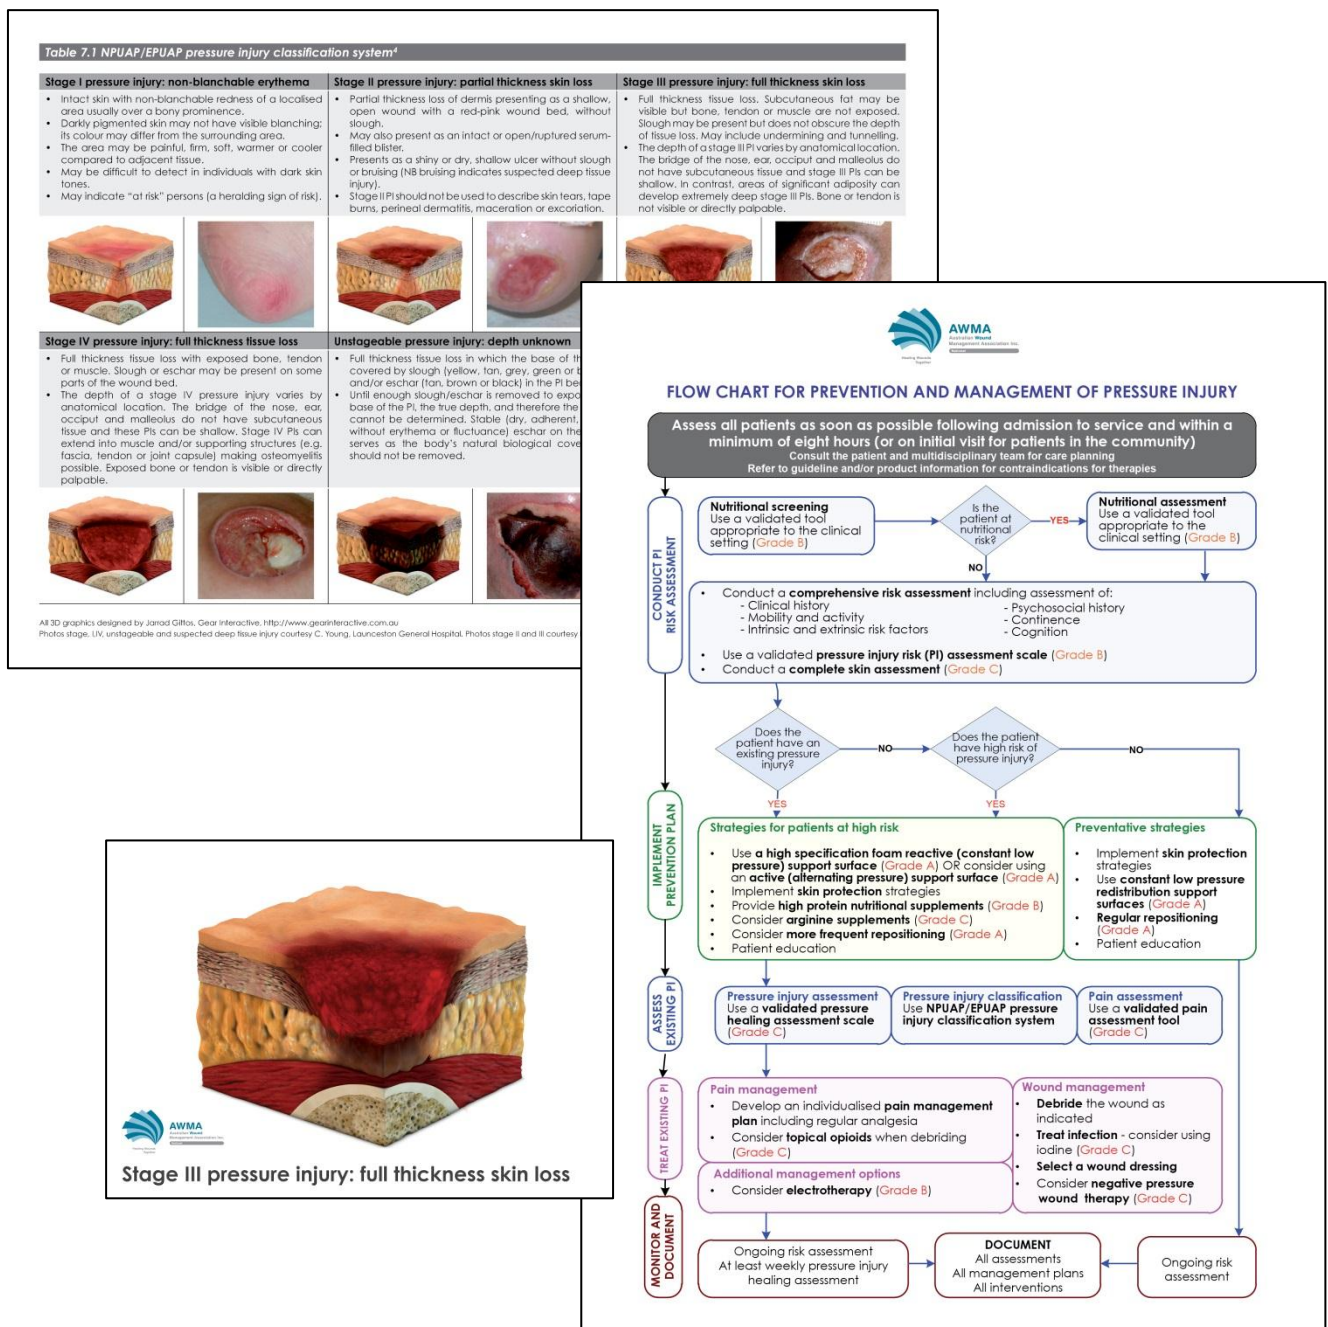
Table 7.1 NPUAP/EPUAP pressure injury classification system⁴

Stage I pressure injury: non-blanchable erythema
- Intact skin with non-blanchable redness of a localised area usually over a bony prominence.
- Darkly pigmented skin may not have visible blanching; its colour may differ from the surrounding area.
- The area may be painful, firm, soft, warmer or cooler compared to adjacent tissue.
- May be difficult to detect in individuals with dark skin tones.
- May indicate "at risk" persons (a heralding sign of risk).

Stage II pressure injury: partial thickness skin loss
- Partial thickness loss of dermis presenting as a shallow, open wound with a red-pink wound bed, without slough.
- May also present as an intact or open/ruptured serum-filled blister.
- Presents as a shiny or dry, shallow ulcer without slough or bruising (NB bruising indicates suspected deep tissue injury).
- Stage II PI should not be used to describe skin tears, tape burns, perineal dermatitis, maceration or excoriation.

Stage III pressure injury: full thickness skin loss
- Full thickness tissue loss. Subcutaneous fat may be visible but bone, tendon or muscle are not exposed. Slough may be present but does not obscure the depth of tissue loss. May include undermining and tunnelling.
- The depth of a stage III PI varies by anatomical location. The bridge of the nose, ear, occiput and malleolus do not have subcutaneous tissue and stage III PIs can be shallow. In contrast, areas of significant adiposity can develop extremely deep stage III PIs. Bone or tendon is not visible or directly palpable.

Stage IV pressure injury: full thickness tissue loss
- Full thickness tissue loss with exposed bone, tendon or muscle. Slough or eschar may be present on some parts of the wound bed.
- The depth of a stage IV pressure injury varies by anatomical location. The bridge of the nose, ear, occiput and malleolus do not have subcutaneous tissue and these PIs can be shallow. Stage IV PIs can extend into muscle and/or supporting structures (e.g. fascia, tendon or joint capsule) making osteomyelitis possible. Exposed bone or tendon is visible or directly palpable.

Unstageable pressure injury: depth unknown
- Full thickness tissue loss in which the base of th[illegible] covered by slough (yellow, tan, grey, green or b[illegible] and/or eschar (tan, brown or black) in the PI be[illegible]
- Until enough slough/eschar is removed to expo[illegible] base of the PI, the true depth, and therefore the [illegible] cannot be determined. Stable (dry, adherent, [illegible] without erythema or fluctuance) eschar on the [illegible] serves as the body's natural biological cove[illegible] should not be removed.

All 3D graphics designed by Jarrad Gittos, Gear Interactive, http://www.gearinteractive.com.au
Photos stage I, IV, unstageable and suspected deep tissue injury courtesy C. Young, Launceston General Hospital. Photos stage II and III courtesy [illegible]

AWMA Australian Wound Management Association Inc.

FLOW CHART FOR PREVENTION AND MANAGEMENT OF PRESSURE INJURY

Assess all patients as soon as possible following admission to service and within a minimum of eight hours (or on initial visit for patients in the community)
Consult the patient and multidisciplinary team for care planning
Refer to guideline and/or product information for contraindications for therapies

CONDUCT PI RISK ASSESSMENT

Nutritional screening
Use a validated tool appropriate to the clinical setting (Grade B)

Is the patient at nutritional risk?
YES
NO

Nutritional assessment
Use a validated tool appropriate to the clinical setting (Grade B)

Conduct a comprehensive risk assessment including assessment of:
- Clinical history
- Mobility and activity
- Intrinsic and extrinsic risk factors
- Psychosocial history
- Continence
- Cognition
Use a validated pressure injury risk (PI) assessment scale (Grade B)
Conduct a complete skin assessment (Grade C)

Does the patient have an existing pressure injury?
NO
YES
Does the patient have high risk of pressure injury?
NO
YES

IMPLEMENT PREVENTION PLAN

Strategies for patients at high risk
- Use a high specification foam reactive (constant low pressure) support surface (Grade A) OR consider using an active (alternating pressure) support surface (Grade A)
- Implement skin protection strategies
- Provide high protein nutritional supplements (Grade B)
- Consider arginine supplements (Grade C)
- Consider more frequent repositioning (Grade A)
- Patient education

Preventative strategies
- Implement skin protection strategies
- Use constant low pressure redistribution support surfaces (Grade A)
- Regular repositioning (Grade A)
- Patient education

ASSESS EXISTING PI

Pressure injury assessment
Use a validated pressure healing assessment scale (Grade C)

Pressure injury classification
Use NPUAP/EPUAP pressure injury classification system

Pain assessment
Use a validated pain assessment tool (Grade C)

TREAT EXISTING PI

Pain management
- Develop an individualised pain management plan including regular analgesia
- Consider topical opioids when debriding (Grade C)

Wound management
- Debride the wound as indicated
- Treat infection - consider using iodine (Grade C)
- Select a wound dressing
- Consider negative pressure wound therapy (Grade C)

Additional management options
- Consider electrotherapy (Grade B)

MONITOR AND DOCUMENT

Ongoing risk assessment
At least weekly pressure injury healing assessment

DOCUMENT
All assessments
All management plans
All interventions

Ongoing risk assessment

AWMA Australian Wound Management Association Inc.

Stage III pressure injury: full thickness skin loss